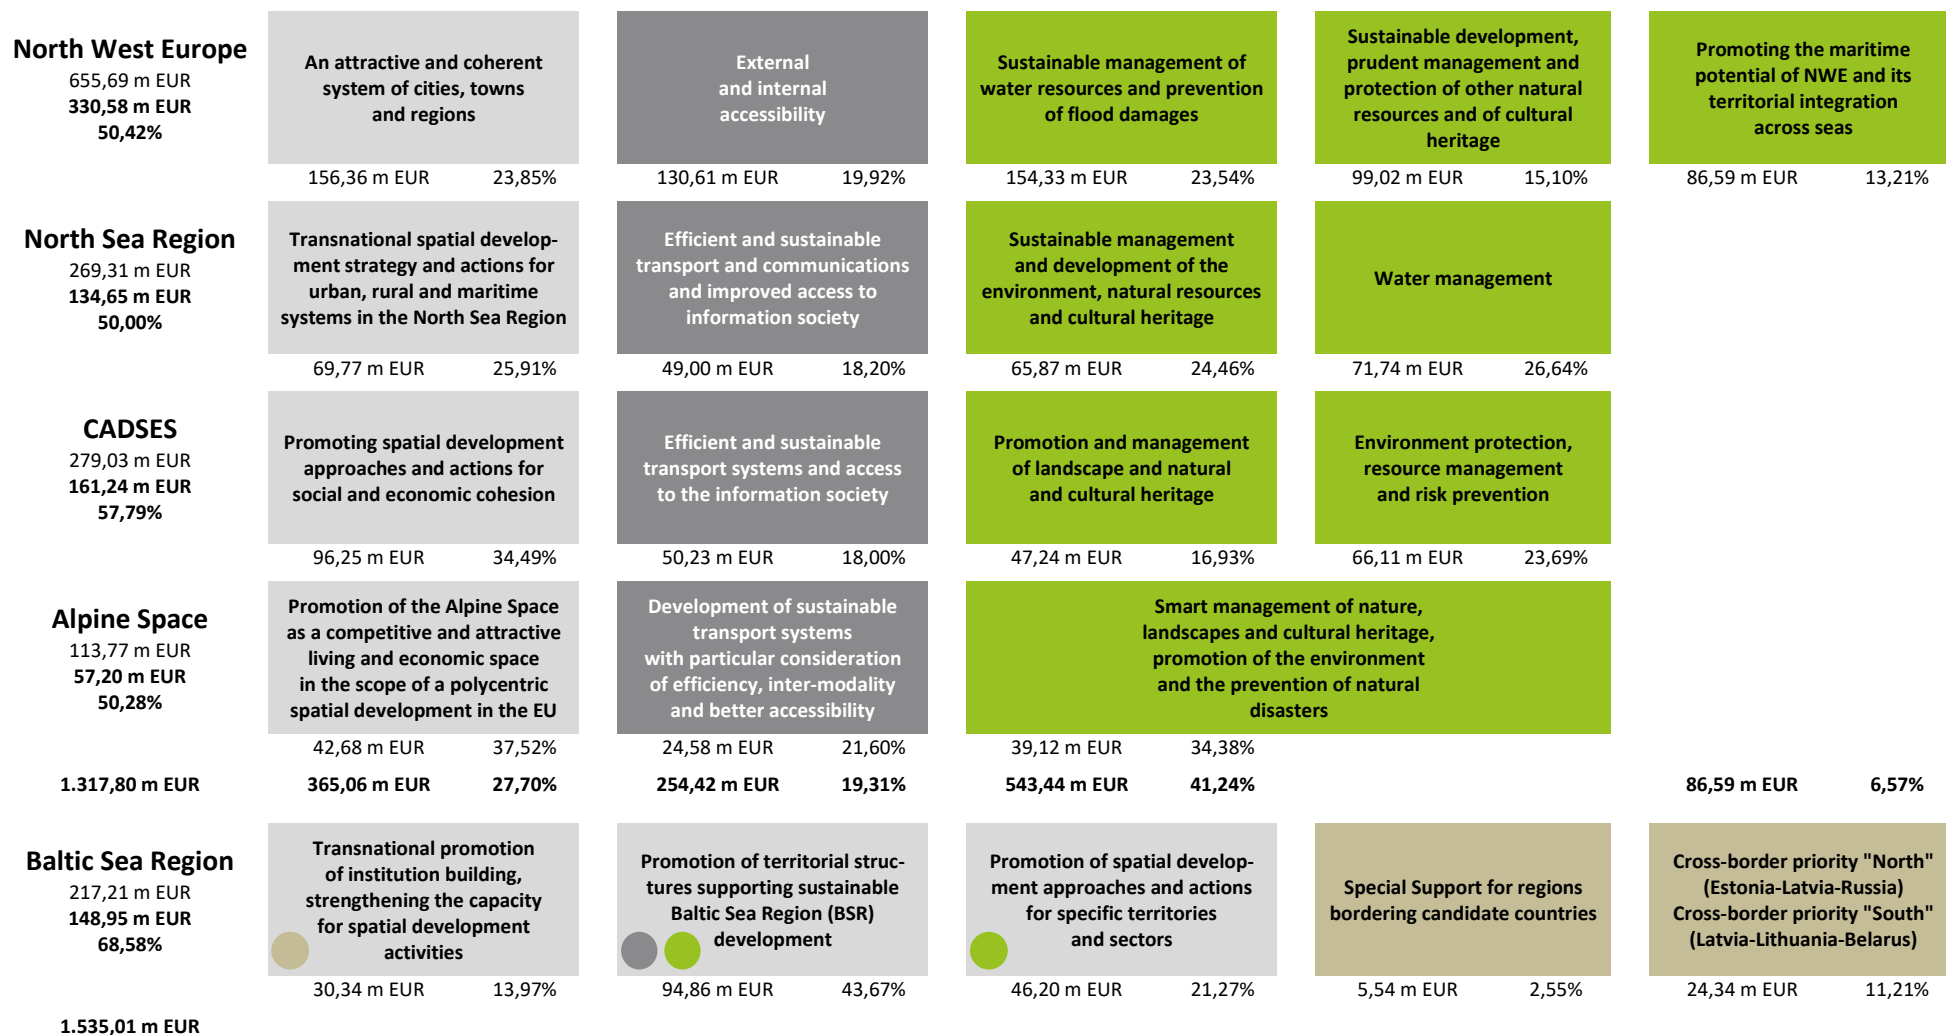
North West Europe
655,69 m EUR
330,58 m EUR
50,42%

An attractive and coherent system of cities, towns and regions
156,36 m EUR 23,85%

External and internal accessibility
130,61 m EUR 19,92%

Sustainable management of water resources and prevention of flood damages
154,33 m EUR 23,54%

Sustainable development, prudent management and protection of other natural resources and of cultural heritage
99,02 m EUR 15,10%

Promoting the maritime potential of NWE and its territorial integration across seas
86,59 m EUR 13,21%

North Sea Region
269,31 m EUR
134,65 m EUR
50,00%

Transnational spatial development strategy and actions for urban, rural and maritime systems in the North Sea Region
69,77 m EUR 25,91%

Efficient and sustainable transport and communications and improved access to information society
49,00 m EUR 18,20%

Sustainable management and development of the environment, natural resources and cultural heritage
65,87 m EUR 24,46%

Water management
71,74 m EUR 26,64%

CADSES
279,03 m EUR
161,24 m EUR
57,79%

Promoting spatial development approaches and actions for social and economic cohesion
96,25 m EUR 34,49%

Efficient and sustainable transport systems and access to the information society
50,23 m EUR 18,00%

Promotion and management of landscape and natural and cultural heritage
47,24 m EUR 16,93%

Environment protection, resource management and risk prevention
66,11 m EUR 23,69%

Alpine Space
113,77 m EUR
57,20 m EUR
50,28%

Promotion of the Alpine Space as a competitive and attractive living and economic space in the scope of a polycentric spatial development in the EU
42,68 m EUR 37,52%

Development of sustainable transport systems with particular consideration of efficiency, inter-modality and better accessibility
24,58 m EUR 21,60%

Smart management of nature, landscapes and cultural heritage, promotion of the environment and the prevention of natural disasters
39,12 m EUR 34,38%

1.317,80 m EUR
365,06 m EUR 27,70%
254,42 m EUR 19,31%
543,44 m EUR 41,24%
86,59 m EUR 6,57%

Baltic Sea Region
217,21 m EUR
148,95 m EUR
68,58%

Transnational promotion of institution building, strengthening the capacity for spatial development activities
30,34 m EUR 13,97%

Promotion of territorial structures supporting sustainable Baltic Sea Region (BSR) development
94,86 m EUR 43,67%

Promotion of spatial development approaches and actions for specific territories and sectors
46,20 m EUR 21,27%

Special Support for regions bordering candidate countries
5,54 m EUR 2,55%

Cross-border priority "North" (Estonia-Latvia-Russia) Cross-border priority "South" (Latvia-Lithuania-Belarus)
24,34 m EUR 11,21%

1.535,01 m EUR